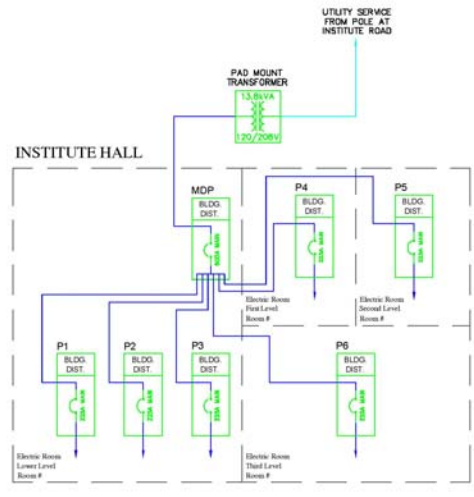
UTILITY SERVICE FROM POLE AT INSTITUTE ROAD

PAD MOUNT TRANSFORMER

13.8kVA

120/208V

INSTITUTE HALL

MDP

BLDG. DIST.

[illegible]

P4

BLDG. DIST.

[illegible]

P5

BLDG. DIST.

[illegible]

Electric Room
First Level
Room #

Electric Room
Second Level
Room #

P1

BLDG. DIST.

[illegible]

P2

BLDG. DIST.

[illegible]

P3

BLDG. DIST.

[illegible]

P6

BLDG. DIST.

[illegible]

Electric Room
Lower Level
Room #

Electric Room
Third Level
Room #